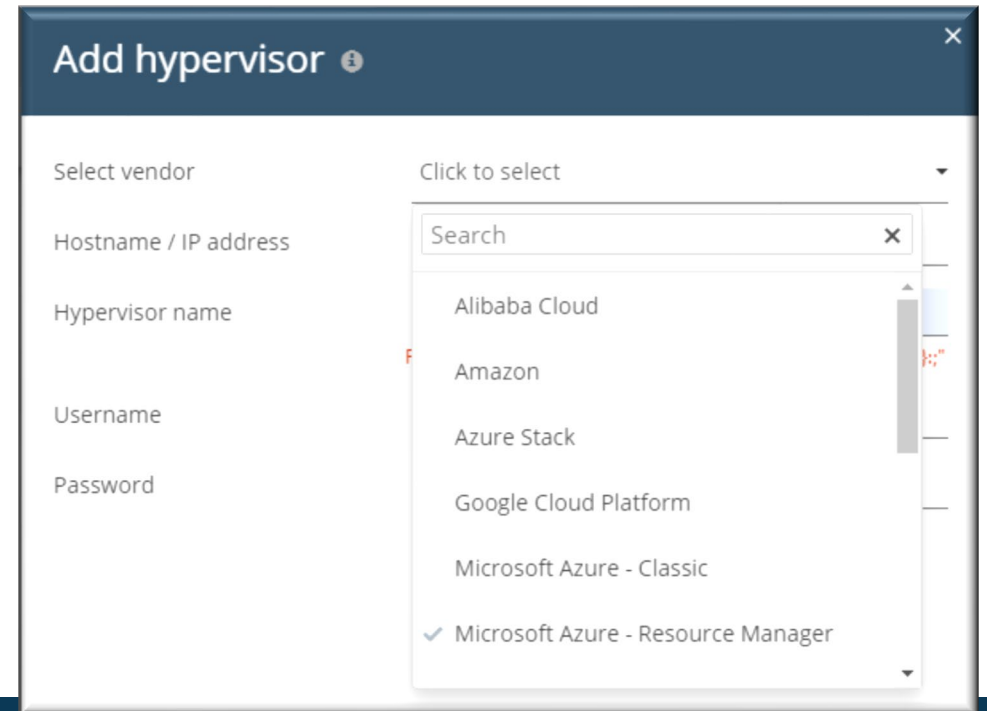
Add hypervisor

×

Select vendor

Click to select

Hostname / IP address

Search

×

Hypervisor name

Alibaba Cloud

Amazon

Username

Azure Stack

Password

Google Cloud Platform

Microsoft Azure - Classic

✓ Microsoft Azure - Resource Manager